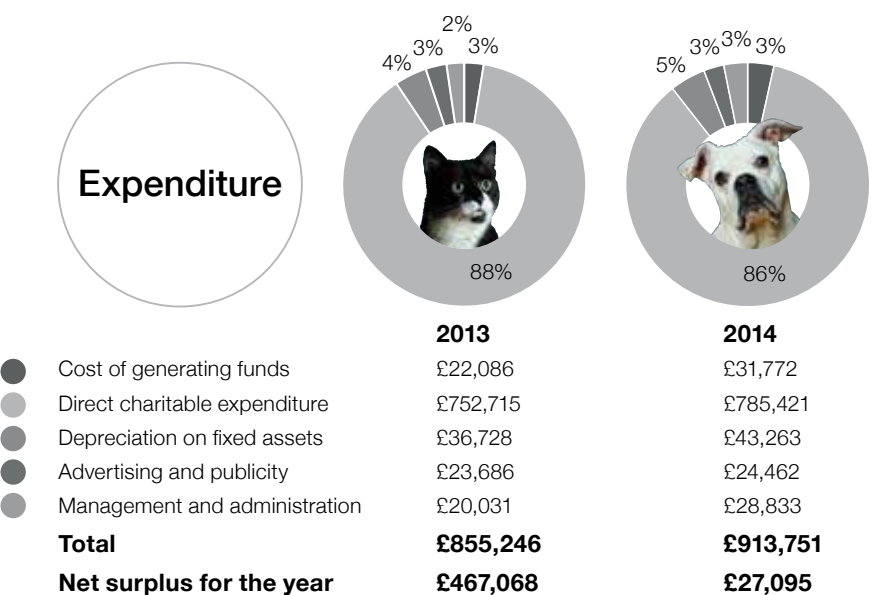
Expenditure

2%
4% 3% 3%
88%

5% 3% 3% 3%
86%

| | 2013 | 2014 |
|---|---|---|
| Cost of generating funds | £22,086 | £31,772 |
| Direct charitable expenditure | £752,715 | £785,421 |
| Depreciation on fixed assets | £36,728 | £43,263 |
| Advertising and publicity | £23,686 | £24,462 |
| Management and administration | £20,031 | £28,833 |
| **Total** | **£855,246** | **£913,751** |
| **Net surplus for the year** | **£467,068** | **£27,095** |